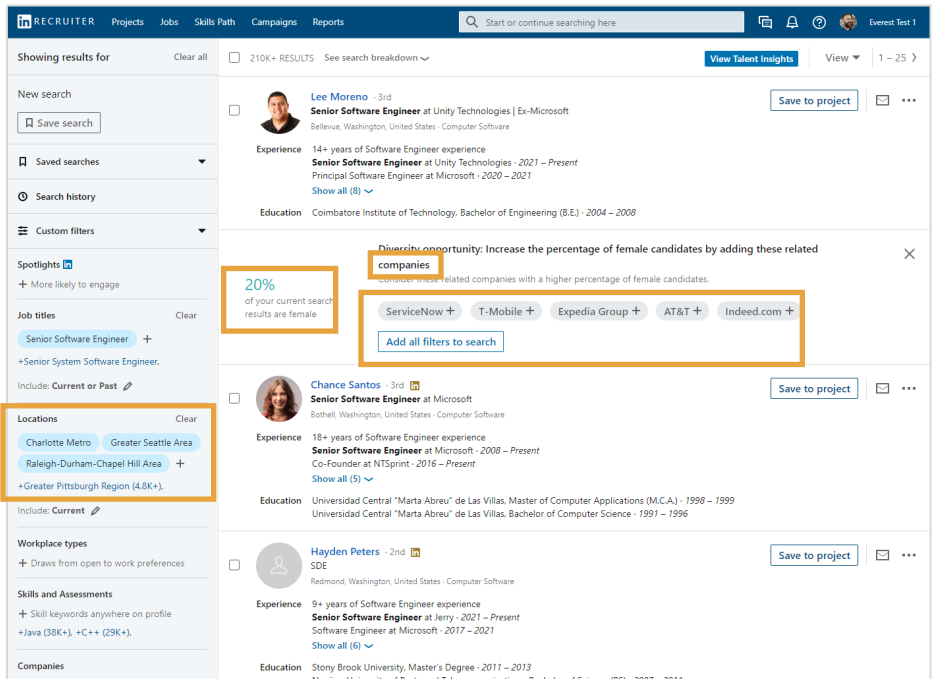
in RECRUITER Projects Jobs Skills Path Campaigns Reports

Start or continue searching here

Everest Test 1

Showing results for Clear all

New search

Save search

Saved searches

Search history

Custom filters

Spotlights in

+ More likely to engage

Job titles Clear

Senior Software Engineer +

+Senior System Software Engineer,

Include: Current or Past

Locations Clear

Charlotte Metro Greater Seattle Area

Raleigh-Durham-Chapel Hill Area +

+Greater Pittsburgh Region (4.8K+),

Include: Current

Workplace types

+ Draws from open to work preferences

Skills and Assessments

+ Skill keywords anywhere on profile

+Java (38K+), +C++ (29K+),

Companies

210K+ RESULTS See search breakdown

View Talent Insights View 1 – 25

Lee Moreno · 3rd
Senior Software Engineer at Unity Technologies | Ex-Microsoft
Bellevue, Washington, United States · Computer Software

Save to project

Experience 14+ years of Software Engineer experience
Senior Software Engineer at Unity Technologies · 2021 – Present
Principal Software Engineer at Microsoft · 2020 – 2021
Show all (8)

Education Coimbatore Institute of Technology, Bachelor of Engineering (B.E.) · 2004 – 2008

20%
of your current search results are female

Diversity opportunity: Increase the percentage of female candidates by adding these related companies
Consider these related companies with a higher percentage of female candidates.

ServiceNow + T-Mobile + Expedia Group + AT&T + Indeed.com +

Add all filters to search

Chance Santos · 3rd
Senior Software Engineer at Microsoft
Bothell, Washington, United States · Computer Software

Save to project

Experience 18+ years of Software Engineer experience
Senior Software Engineer at Microsoft · 2008 – Present
Co-Founder at NTSprint · 2016 – Present
Show all (5)

Education Universidad Central "Marta Abreu" de Las Villas, Master of Computer Applications (M.C.A.) · 1998 – 1999
Universidad Central "Marta Abreu" de Las Villas, Bachelor of Computer Science · 1991 – 1996

Hayden Peters · 2nd
SDE
Redmond, Washington, United States · Computer Software

Save to project

Experience 9+ years of Software Engineer experience
Senior Software Engineer at Jerry · 2021 – Present
Software Engineer at Microsoft · 2017 – 2021
Show all (6)

Education Stony Brook University, Master's Degree · 2011 – 2013
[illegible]